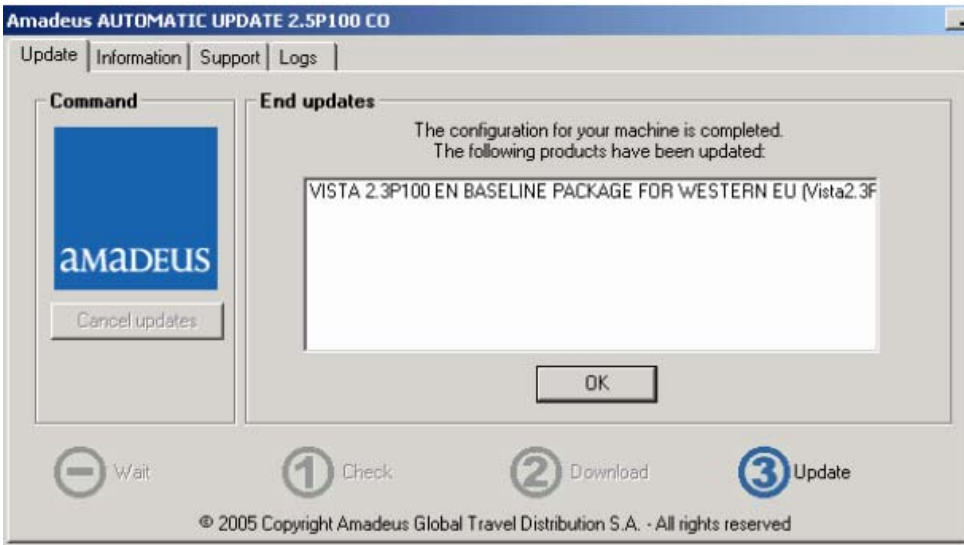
Amadeus AUTOMATIC UPDATE 2.5P100 CO

Update | Information | Support | Logs

Command

amadeus

Cancel updates

End updates

The configuration for your machine is completed.
The following products have been updated:

VISTA 2.3P100 EN BASELINE PACKAGE FOR WESTERN EU (Vista2.3F

OK

Wait

1 Check

2 Download

3 Update

© 2005 Copyright Amadeus Global Travel Distribution S.A. - All rights reserved